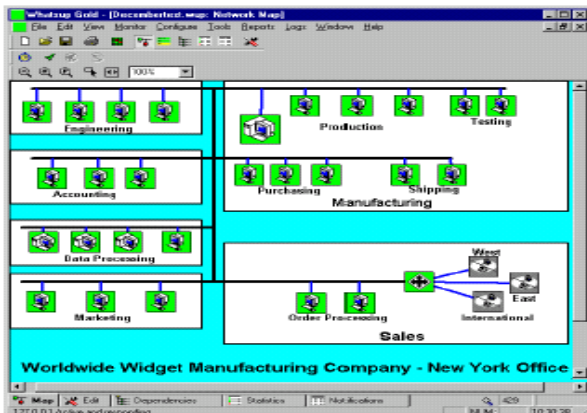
WhatsUp Gold - [Decemberted.wup: Network Map]

File Edit View Monitor Configure Tools Reports Logs Window Help

100%

Engineering

Production

Testing

Accounting

Purchasing

Shipping

Manufacturing

Data Processing

West

East

Marketing

Order Processing

International

Sales

Worldwide Widget Manufacturing Company - New York Office

Map Edit Dependencies Statistics Notifications

127.0.0.1 Active and responding

10:30:38